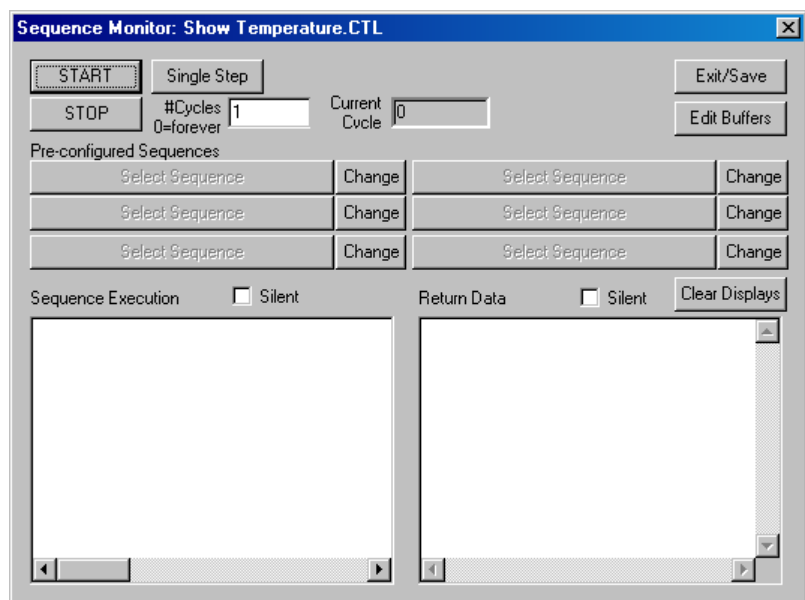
Sequence Monitor: Show Temperature.CTL

START
Single Step
Exit/Save
STOP
#Cycles 0=forever
1
Current Cycle
0
Edit Buffers

Pre-configured Sequences
Select Sequence
Change
Select Sequence
Change
Select Sequence
Change
Select Sequence
Change
Select Sequence
Change
Select Sequence
Change

Sequence Execution
Silent
Return Data
Silent
Clear Displays